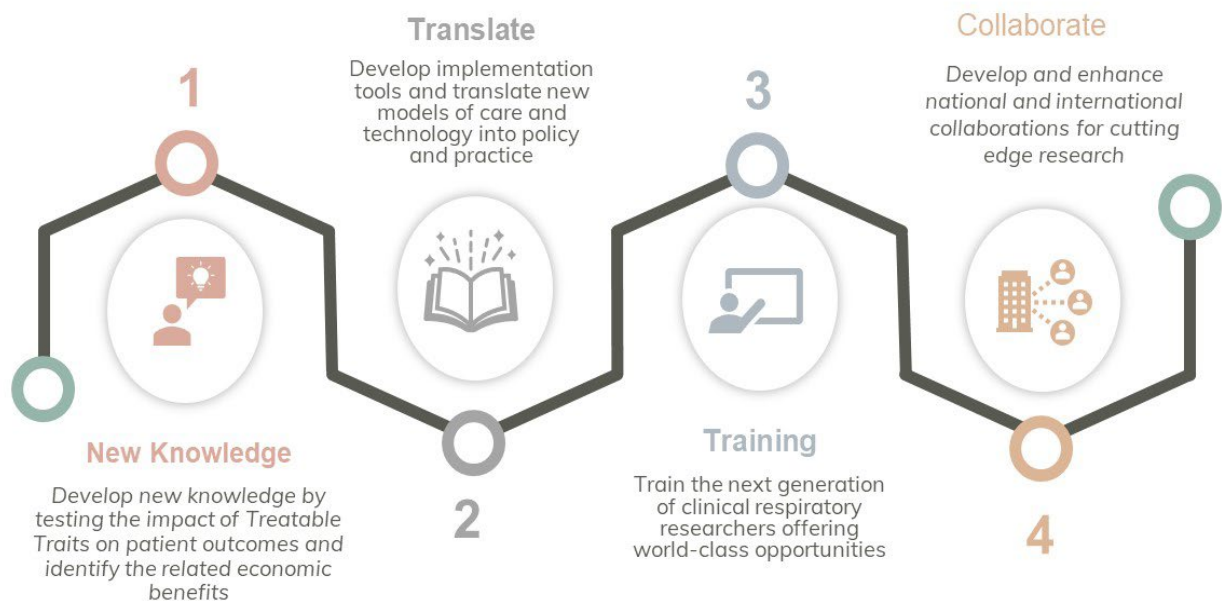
1

New Knowledge

Develop new knowledge by testing the impact of Treatable Traits on patient outcomes and identify the related economic benefits

Translate

Develop implementation tools and translate new models of care and technology into policy and practice

2

3

Training

Train the next generation of clinical respiratory researchers offering world-class opportunities

Collaborate

Develop and enhance national and international collaborations for cutting edge research

4